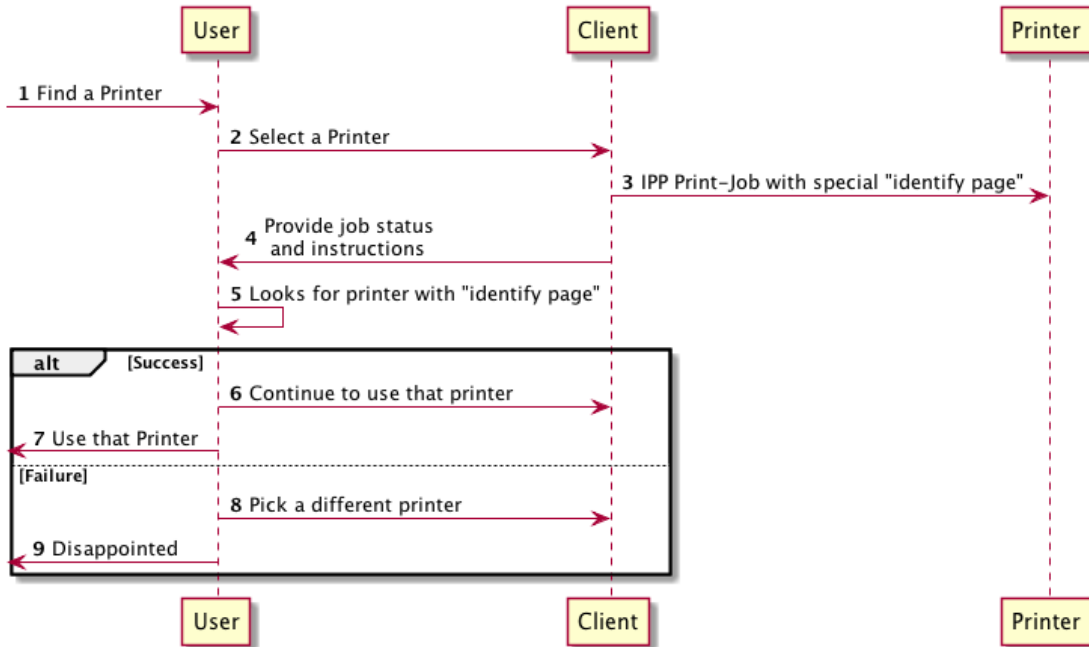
User

Client

Printer

1 Find a Printer

2 Select a Printer

3 IPP Print-Job with special "identify page"

4 Provide job status and instructions

5 Looks for printer with "identify page"

alt [Success]

6 Continue to use that printer

7 Use that Printer

[Failure]

8 Pick a different printer

9 Disappointed

User

Client

Printer